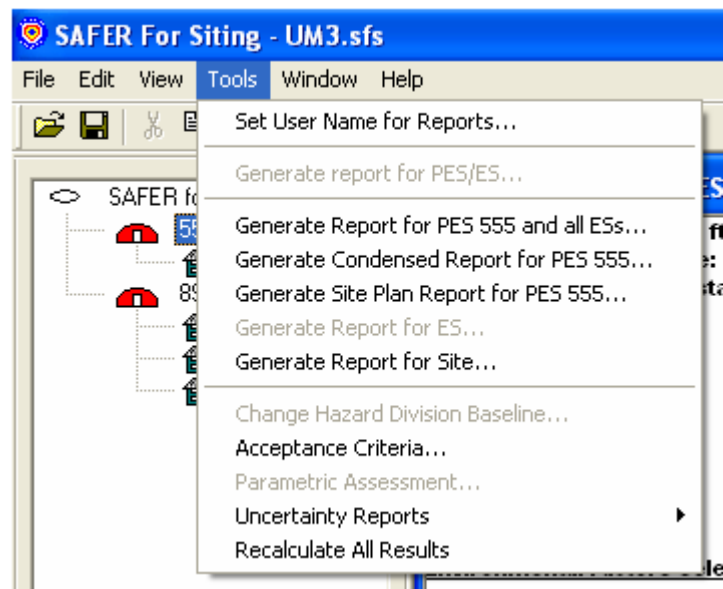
SAFER For Siting - UM3.sfs

File Edit View Tools Window Help

SAFER f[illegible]
55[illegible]
89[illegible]

Set User Name for Reports...
Generate report for PES/ES...
Generate Report for PES 555 and all ESs...
Generate Condensed Report for PES 555...
Generate Site Plan Report for PES 555...
Generate Report for ES...
Generate Report for Site...
Change Hazard Division Baseline...
Acceptance Criteria...
Parametric Assessment...
Uncertainty Reports
Recalculate All Results

ES
ft
e:
sta
le